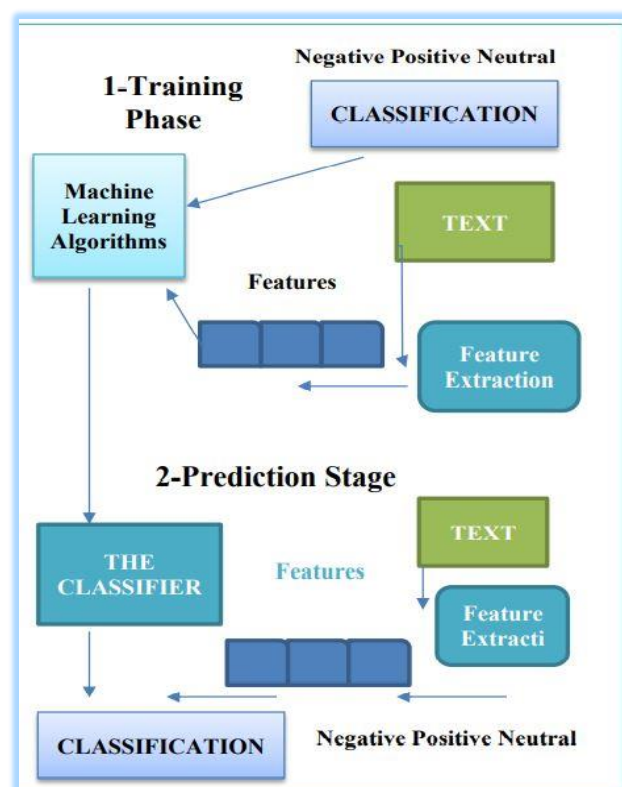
Negative Positive Neutral

1-Training Phase

CLASSIFICATION

Machine Learning Algorithms

TEXT

Features

Feature Extraction

2-Prediction Stage

TEXT

THE CLASSIFIER

Features

Feature Extracti

CLASSIFICATION

Negative Positive Neutral